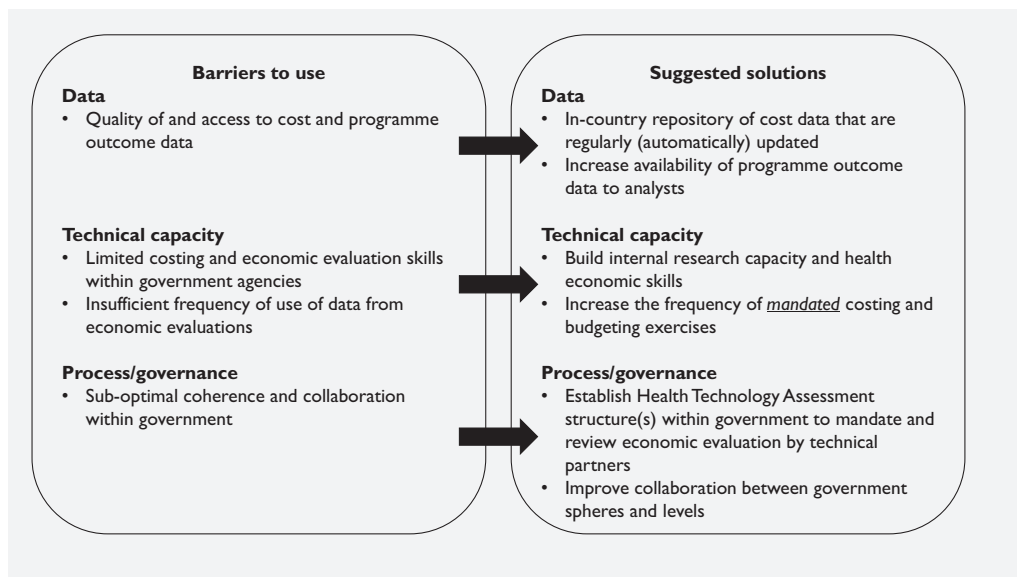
**Barriers to use**

**Data**
• Quality of and access to cost and programme outcome data

**Technical capacity**
• Limited costing and economic evaluation skills within government agencies
• Insufficient frequency of use of data from economic evaluations

**Process/governance**
• Sub-optimal coherence and collaboration within government

**Suggested solutions**

**Data**
• In-country repository of cost data that are regularly (automatically) updated
• Increase availability of programme outcome data to analysts

**Technical capacity**
• Build internal research capacity and health economic skills
• Increase the frequency of *mandated* costing and budgeting exercises

**Process/governance**
• Establish Health Technology Assessment structure(s) within government to mandate and review economic evaluation by technical partners
• Improve collaboration between government spheres and levels